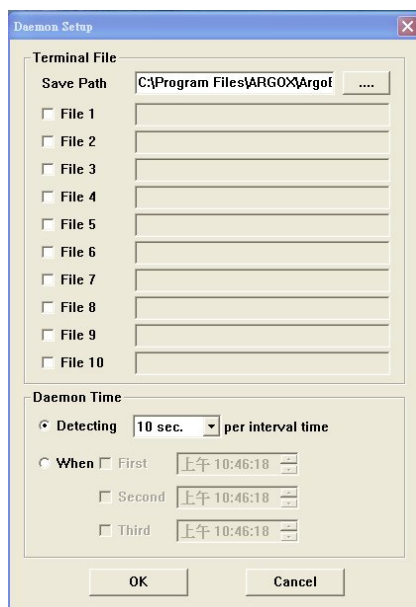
Daemon Setup

Terminal File

Save Path C:\Program Files\ARGOX\ArgoI ....

File 1

File 2

File 3

File 4

File 5

File 6

File 7

File 8

File 9

File 10

Daemon Time

Detecting 10 sec. per interval time

When First 上午 10:46:18

Second 上午 10:46:18

Third 上午 10:46:18

OK Cancel